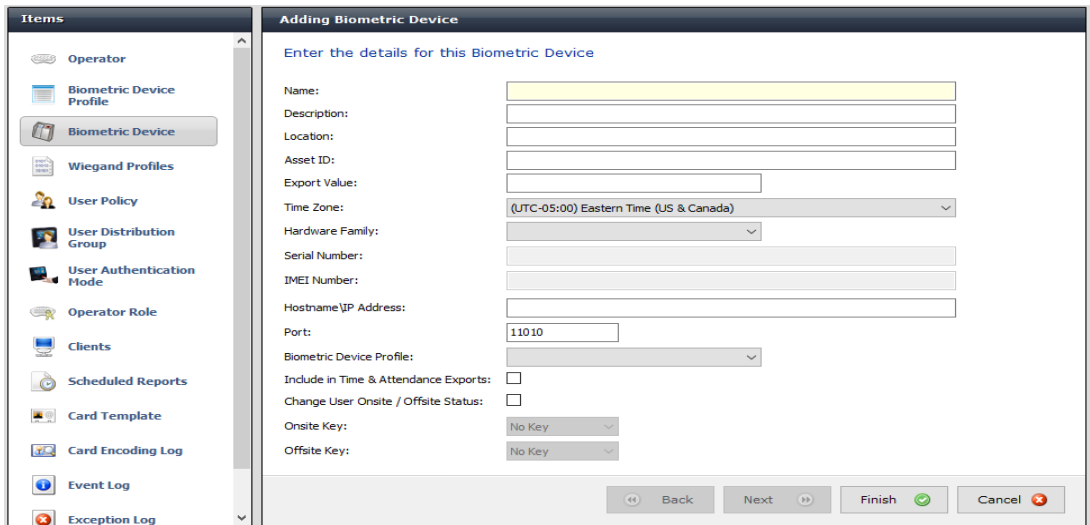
Items

Operator

Biometric Device Profile

Biometric Device

Wiegand Profiles

User Policy

User Distribution Group

User Authentication Mode

Operator Role

Clients

Scheduled Reports

Card Template

Card Encoding Log

Event Log

Exception Log

Adding Biometric Device

Enter the details for this Biometric Device

Name:

Description:

Location:

Asset ID:

Export Value:

Time Zone: (UTC-05:00) Eastern Time (US & Canada)

Hardware Family:

Serial Number:

IMEI Number:

Hostname\IP Address:

Port: 11010

Biometric Device Profile:

Include in Time & Attendance Exports:

Change User Onsite / Offsite Status:

Onsite Key: No Key

Offsite Key: No Key

Back Next Finish Cancel